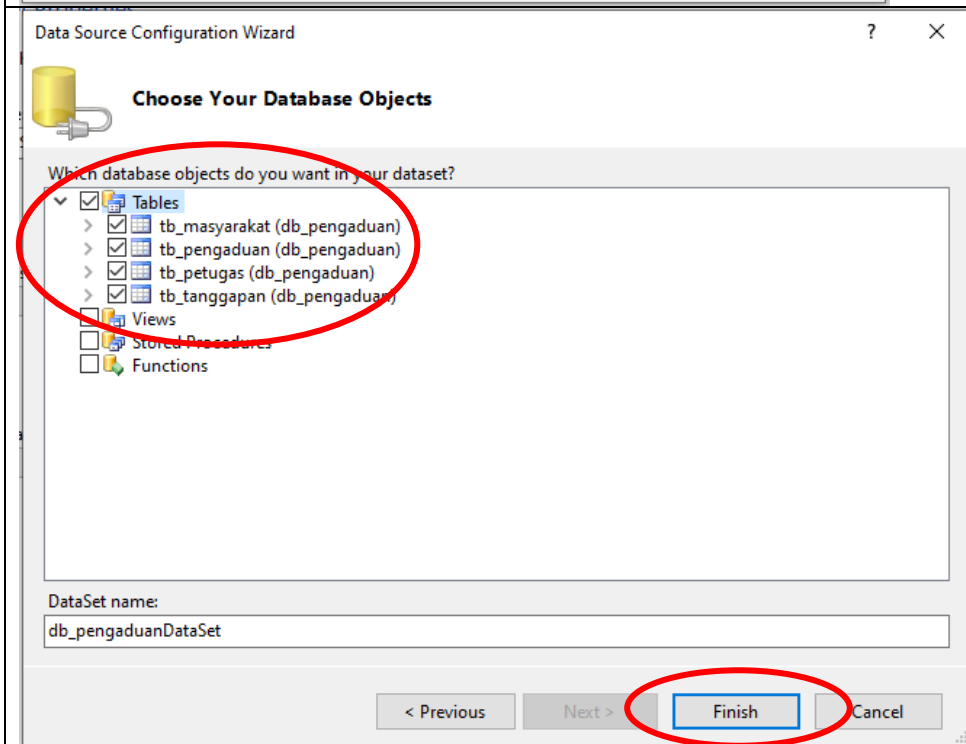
Data Source Configuration Wizard

?

Choose Your Database Objects

Which database objects do you want in your dataset?

Tables
tb_masyarakat (db_pengaduan)
tb_pengaduan (db_pengaduan)
tb_petugas (db_pengaduan)
tb_tanggapan (db_pengaduan)
Views
Stored Procedures
Functions

DataSet name:

db_pengaduanDataSet

< Previous
Next >
Finish
Cancel